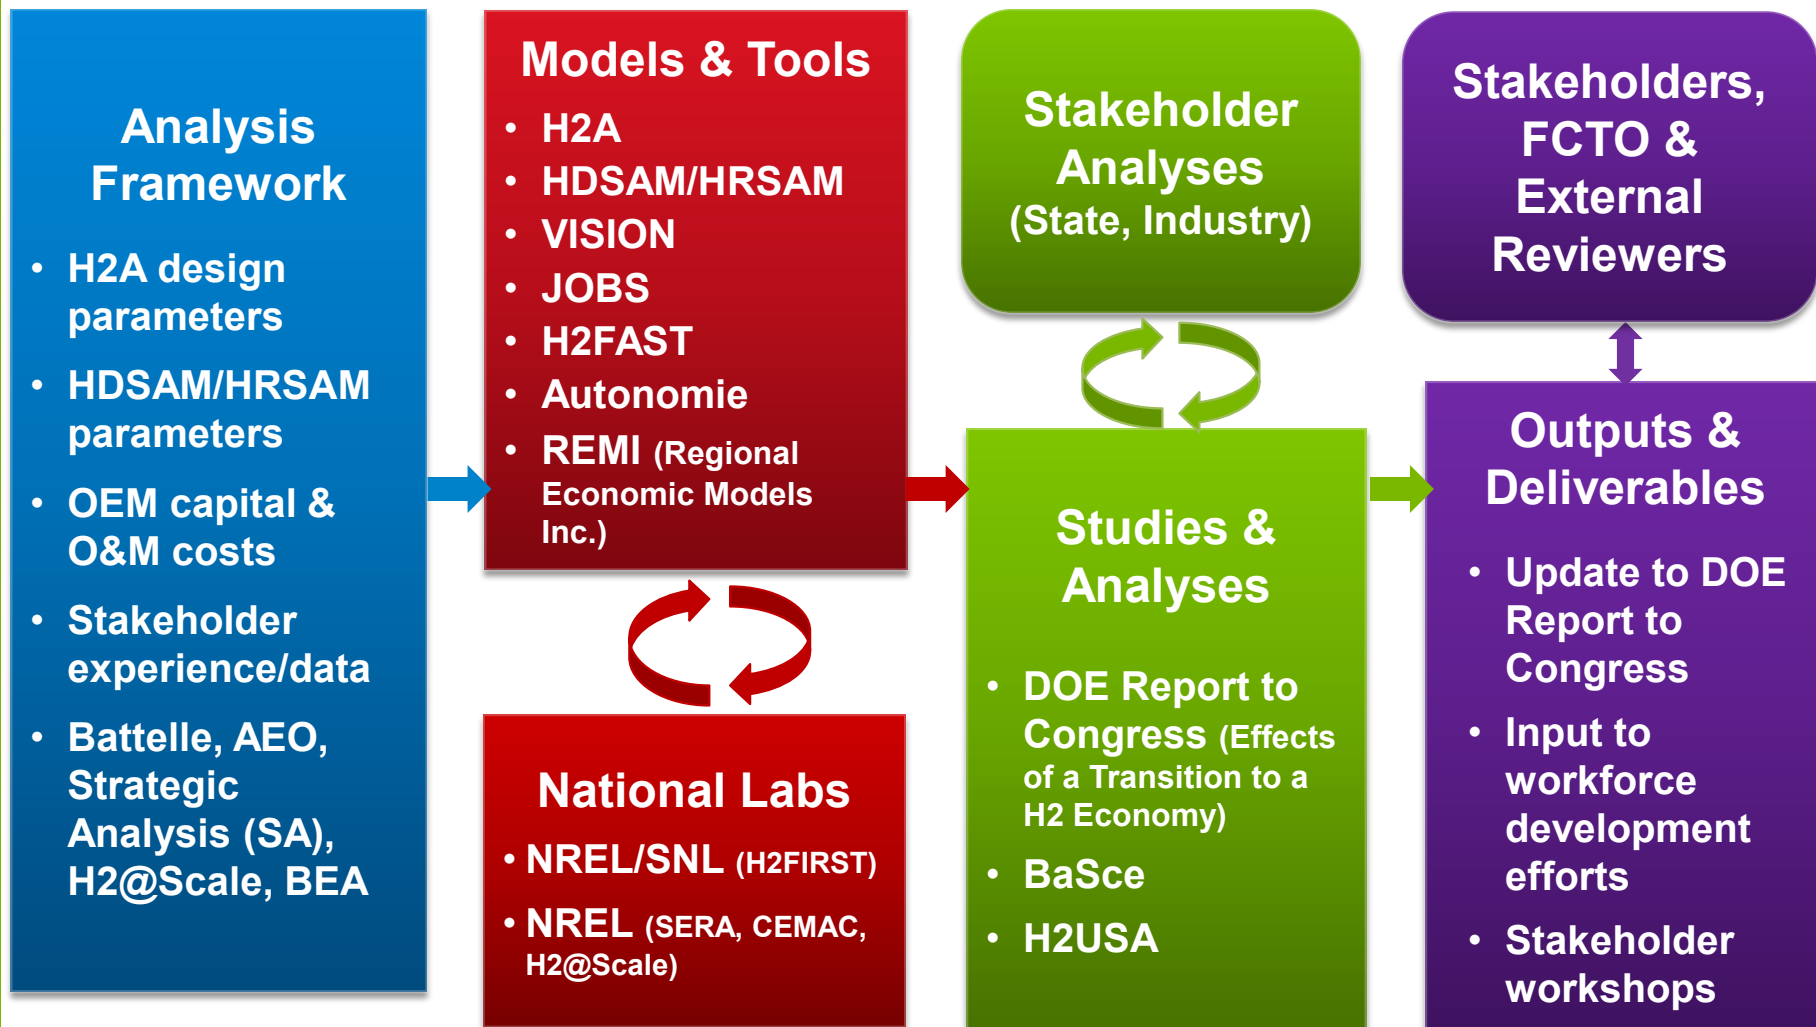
Analysis Framework

- H2A design parameters
- HDSAM/HRSAM parameters
- OEM capital & O&M costs
- Stakeholder experience/data
- Battelle, AEO, Strategic Analysis (SA), H2@Scale, BEA

Models & Tools

- H2A
- HDSAM/HRSAM
- VISION
- JOBS
- H2FAST
- Autonomie
- REMI (Regional Economic Models Inc.)

National Labs

- NREL/SNL (H2FIRST)
- NREL (SERA, CEMAC, H2@Scale)

Stakeholder Analyses (State, Industry)

Studies & Analyses

- DOE Report to Congress (Effects of a Transition to a H2 Economy)
- BaSce
- H2USA

Stakeholders, FCTO & External Reviewers

Outputs & Deliverables

- Update to DOE Report to Congress
- Input to workforce development efforts
- Stakeholder workshops